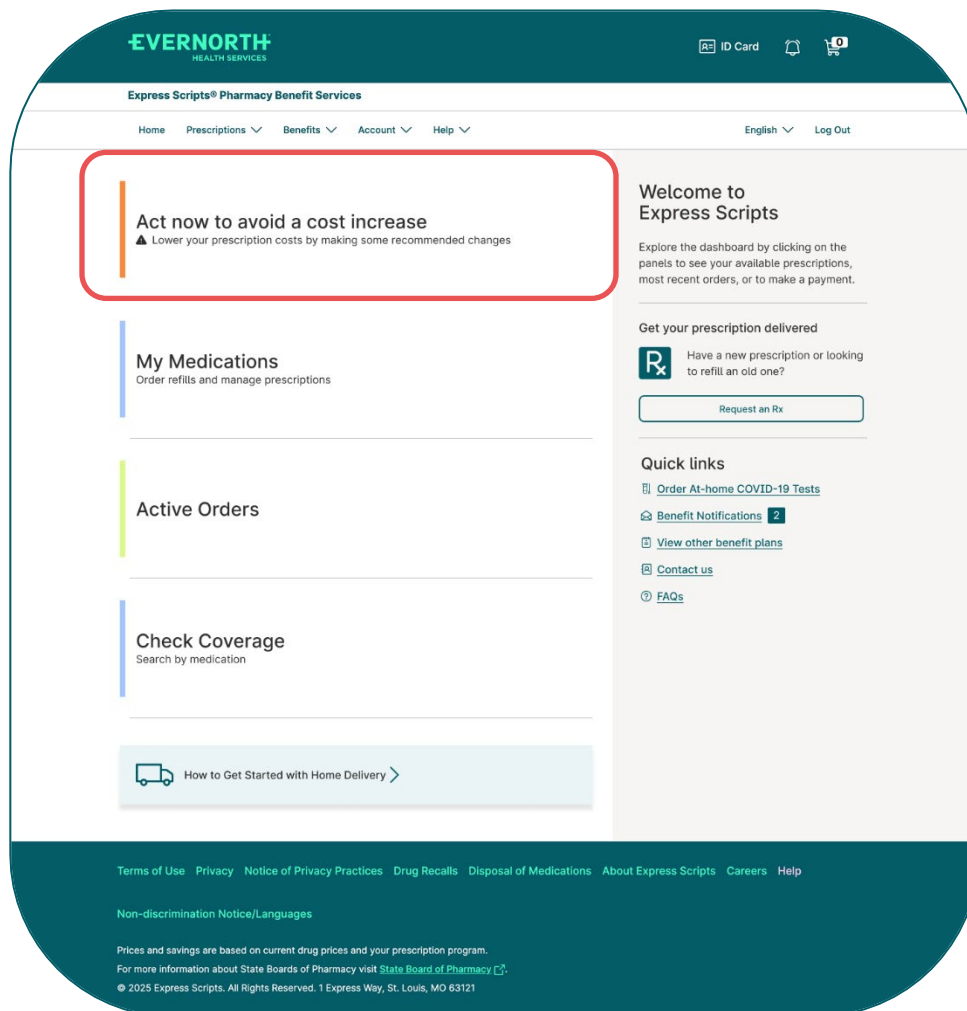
EVERNORTH
HEALTH SERVICES

ID Card

0

Express Scripts® Pharmacy Benefit Services

Home Prescriptions Benefits Account Help

English Log Out

Act now to avoid a cost increase
Lower your prescription costs by making some recommended changes

My Medications
Order refills and manage prescriptions

Active Orders

Check Coverage
Search by medication

How to Get Started with Home Delivery

Welcome to Express Scripts

Explore the dashboard by clicking on the panels to see your available prescriptions, most recent orders, or to make a payment.

Get your prescription delivered

Have a new prescription or looking to refill an old one?

Request an Rx

Quick links

Order At-home COVID-19 Tests

Benefit Notifications 2

View other benefit plans

Contact us

FAQs

Terms of Use Privacy Notice of Privacy Practices Drug Recalls Disposal of Medications About Express Scripts Careers Help

Non-discrimination Notice/Languages

Prices and savings are based on current drug prices and your prescription program.
For more information about State Boards of Pharmacy visit State Board of Pharmacy.
© 2025 Express Scripts. All Rights Reserved. 1 Express Way, St. Louis, MO 63121